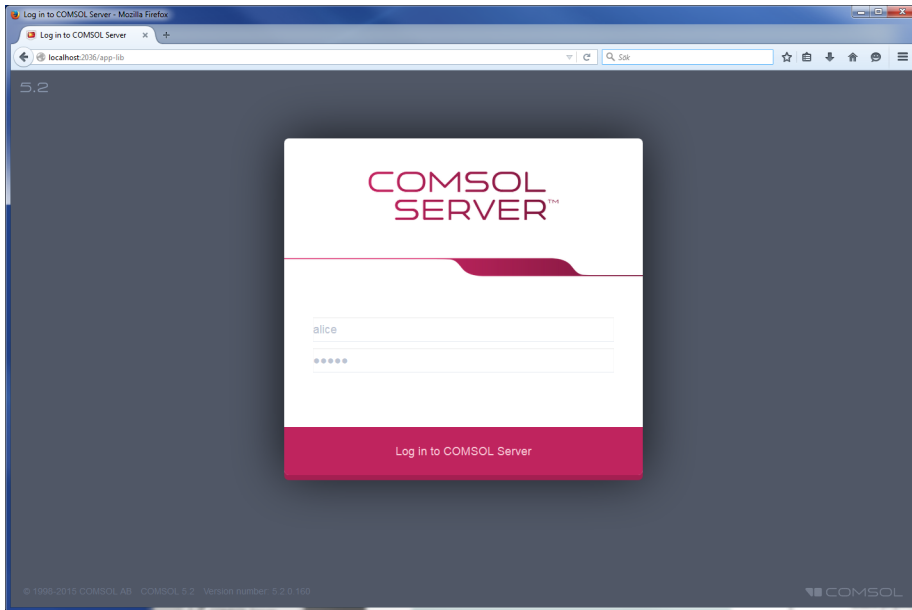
Log in to COMSOL Server - Mozilla Firefox

Log in to COMSOL Server ×

localhost:2036/app-lib

Sök

5.2

COMSOL
SERVER™

alice

•••••

Log in to COMSOL Server

© 1998-2015 COMSOL AB COMSOL 5.2 Version number: 5.2.0.160

COMSOL